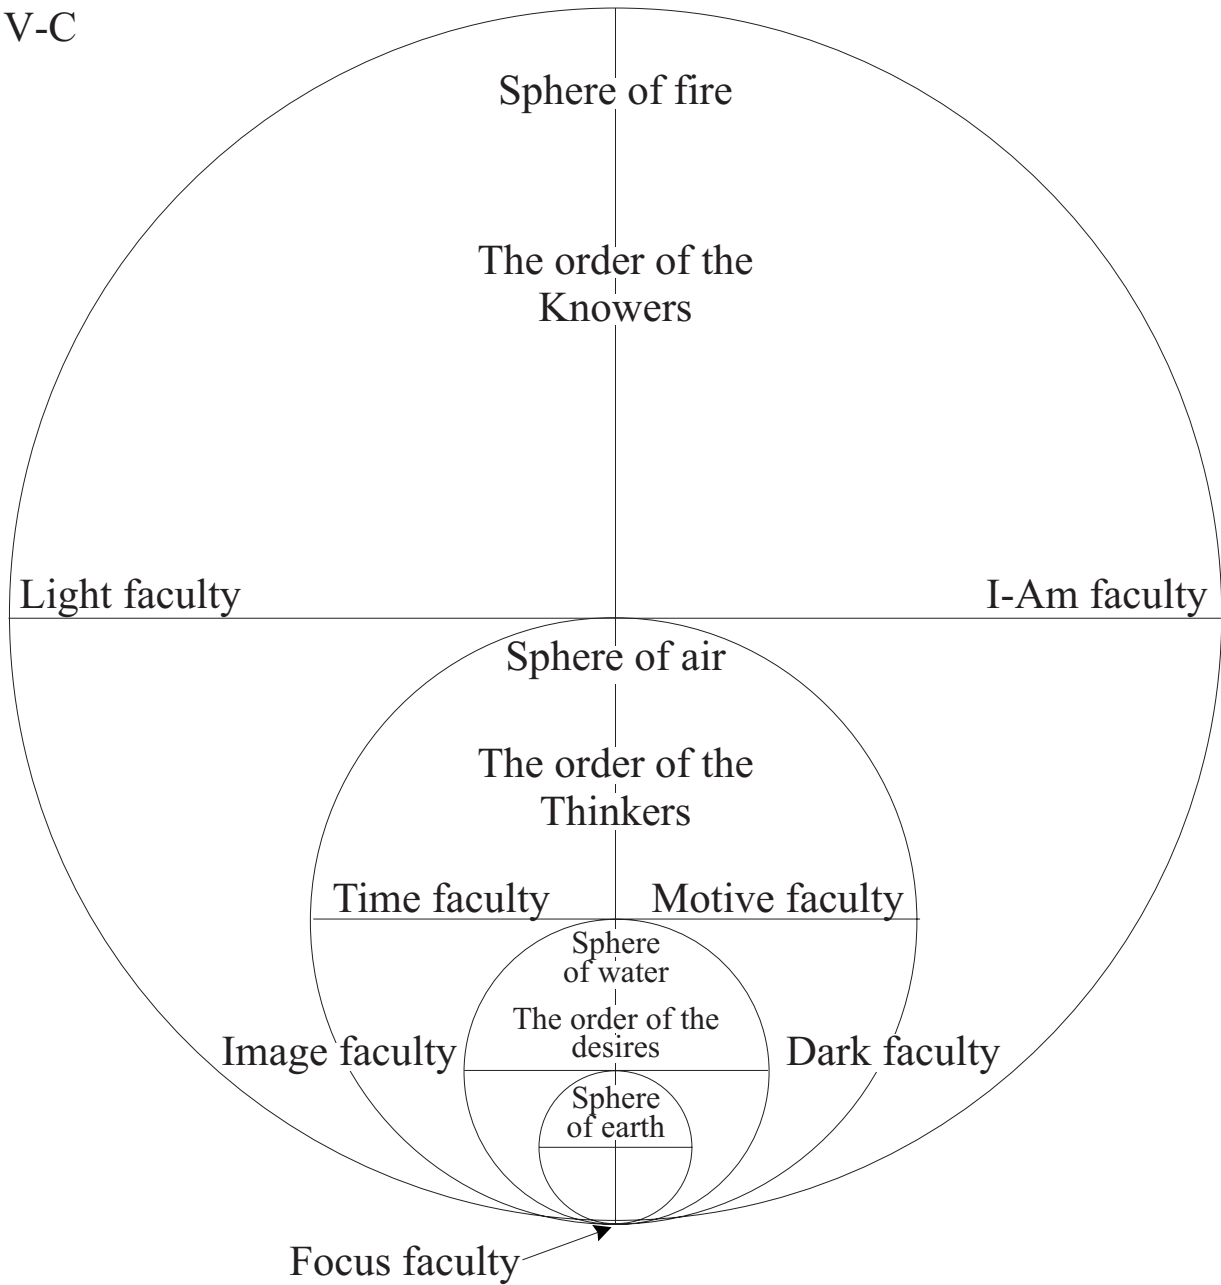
V-C

Sphere of fire

The order of the Knowers

Light faculty

I-Am faculty

Sphere of air

The order of the Thinkers

Time faculty

Motive faculty

Sphere of water

The order of the desires

Image faculty

Dark faculty

Sphere of earth

Focus faculty